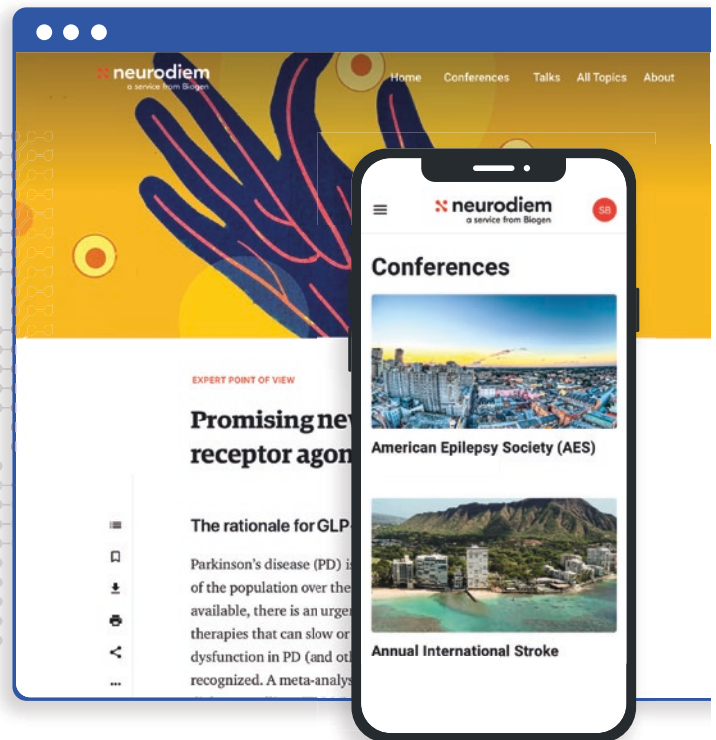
neurodiem
a service from Biogen

Home Conferences Talks All Topics About

EXPERT POINT OF VIEW

Promising nev
receptor agon

The rationale for GLP-

Parkinson's disease (PD) i
of the population over the
available, there is an urge
therapies that can slow or
dysfunction in PD (and oth
recognized. A meta-analys

neurodiem
a service from Biogen

SB

Conferences

American Epilepsy Society (AES)

Annual International Stroke